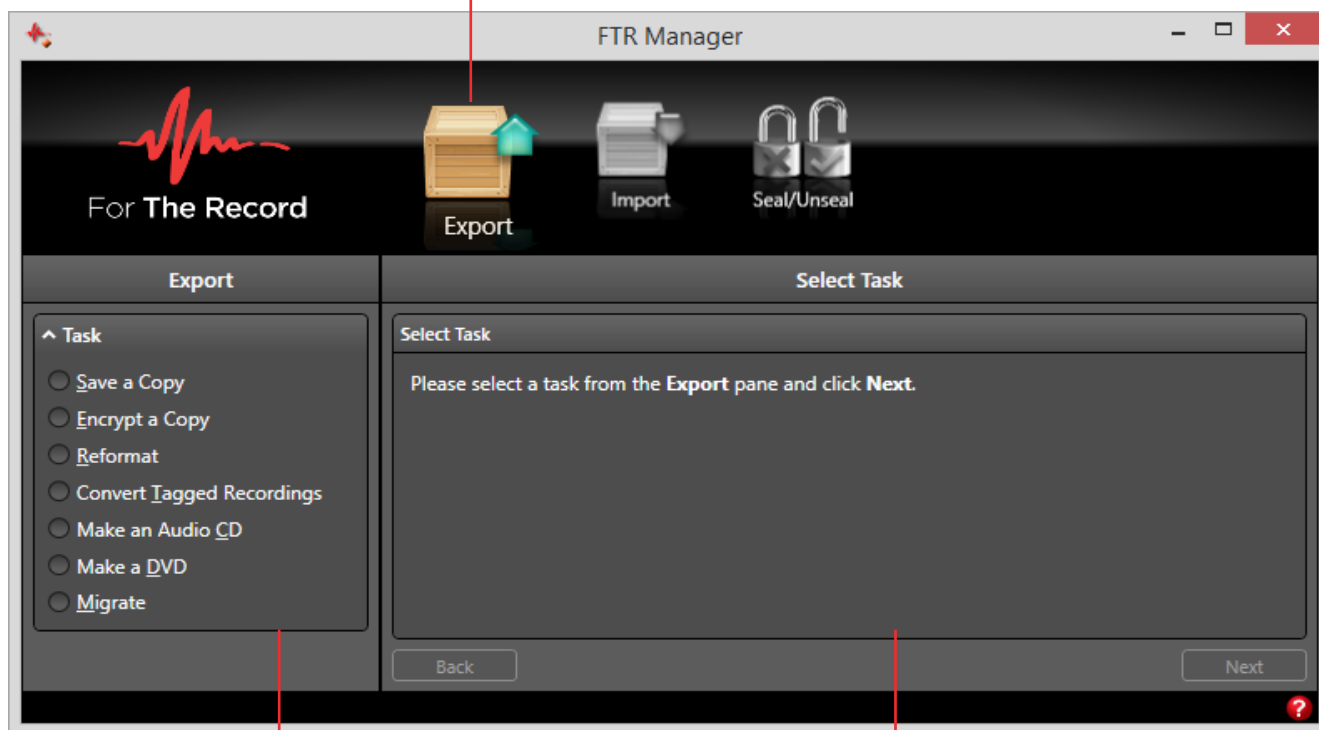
FTR Manager

For The Record

Export

Import

Seal/Unseal

Export

Select Task

Task

Save a Copy

Encrypt a Copy

Reformat

Convert Tagged Recordings

Make an Audio CD

Make a DVD

Migrate

Select Task

Please select a task from the **Export** pane and click **Next**.

Back

Next

?